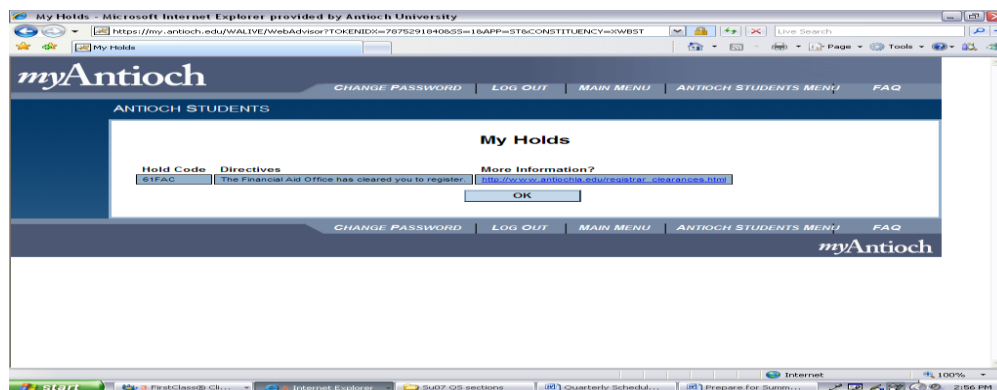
My Holds - Microsoft Internet Explorer provided by Antioch University

https://my.antioch.edu/WALIVE/WebAdvisor?TOKENIDX=7875291840&SS=1&APP=ST&CONSTITUENCY=WBST

Live Search

My Holds

Page ▾ Tools ▾

myAntioch

CHANGE PASSWORD | LOG OUT | MAIN MENU | ANTIOCH STUDENTS MENU | FAQ

ANTIOCH STUDENTS

My Holds

| Hold Code | Directives | More Information? |
|---|---|---|
| 61FAC | The Financial Aid Office has cleared you to register. | http://www.antiochla.edu/registrar_clearances.html |

OK

CHANGE PASSWORD | LOG OUT | MAIN MENU | ANTIOCH STUDENTS MENU | FAQ

myAntioch

Internet

100%

start

FirstClass® Cli...

Internet Explorer

Su07 QS sections

Quarterly Schedul...

Prepare for Summ...

2:56 PM